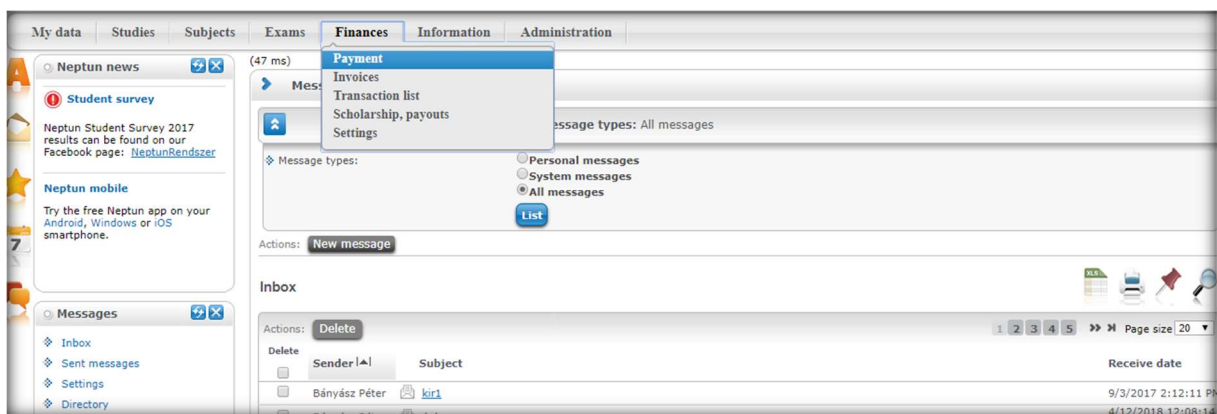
My data Studies Subjects Exams Finances Information Administration

Payment
Invoices
Transaction list
Scholarship, payouts
Settings

Neptun news

Student survey

Neptun Student Survey 2017 results can be found on our Facebook page: NeptunRendszer

Neptun mobile

Try the free Neptun app on your Android, Windows or iOS smartphone.

Messages

Inbox
Sent messages
Settings
Directory

(47 ms)

Mes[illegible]

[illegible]essage types: All messages

Message types:
Personal messages
System messages
All messages
List

Actions: New message

Inbox

Actions: Delete

1 2 3 4 5 Page size 20

| Delete | Sender | Subject | Receive date |
|---|---|---|---|
| | Bányász Péter | kir1 | 9/3/2017 2:12:11 P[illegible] |
| | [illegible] | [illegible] | 4/12/2018 12:08:14 |